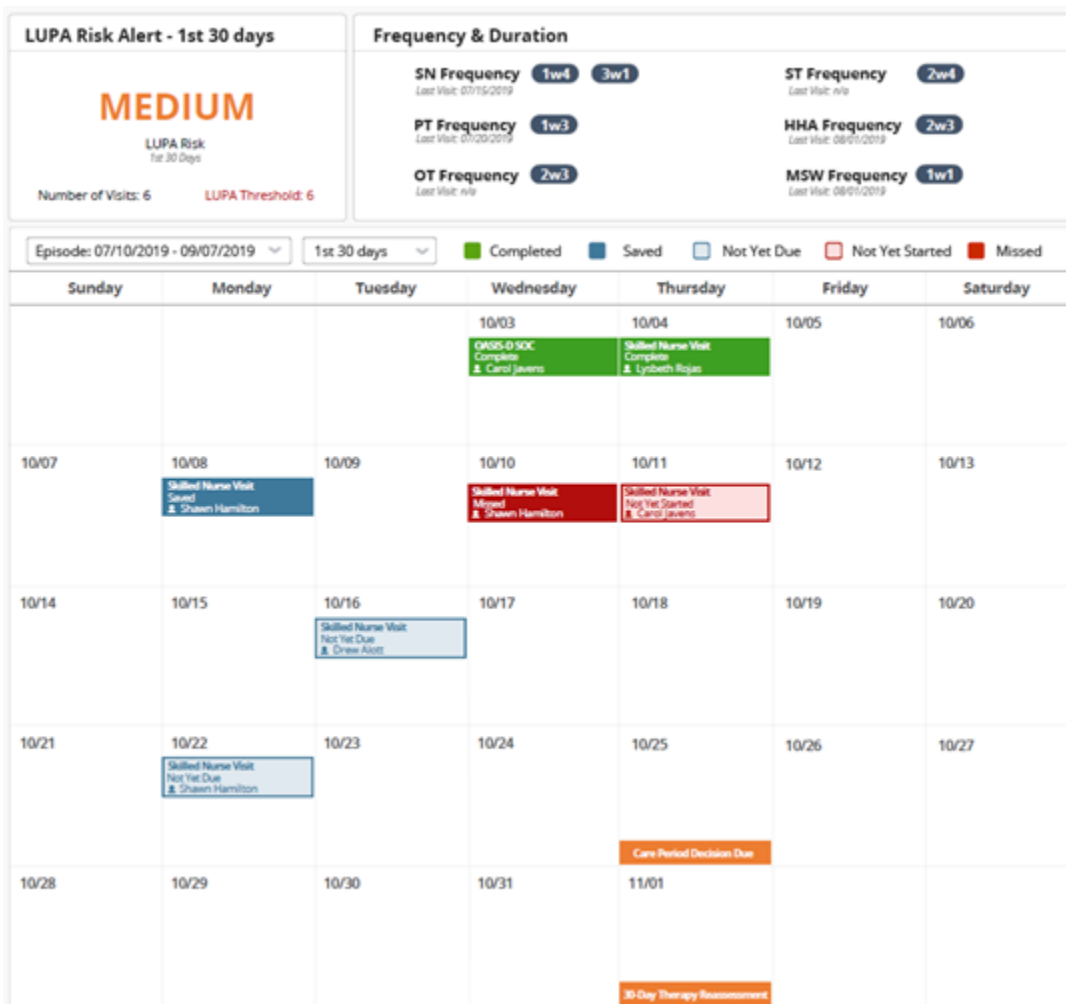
LUPA Risk Alert - 1st 30 days

MEDIUM
LUPA Risk
1st 30 Days

Number of Visits: 6   LUPA Threshold: 6

Frequency & Duration

SN Frequency 1w4 3w1
Last Visit: 07/15/2019

PT Frequency 1w3
Last Visit: 07/20/2019

OT Frequency 2w3
Last Visit: n/a

ST Frequency 2w4
Last Visit: n/a

HHA Frequency 2w3
Last Visit: 08/01/2019

MSW Frequency 1w1
Last Visit: 08/01/2019

Episode: 07/10/2019 - 09/07/2019   1st 30 days   Completed   Saved   Not Yet Due   Not Yet Started   Missed

| Sunday | Monday | Tuesday | Wednesday | Thursday | Friday | Saturday |
|---|---|---|---|---|---|---|
| | | | 10/03 OASIS-D SOC Complete Carol Javens | 10/04 Skilled Nurse Visit Complete Lysbeth Rojas | 10/05 | 10/06 |
| 10/07 | 10/08 Skilled Nurse Visit Saved Shawn Hamilton | 10/09 | 10/10 Skilled Nurse Visit Missed Shawn Hamilton | 10/11 Skilled Nurse Visit Not Yet Started Carol Javens | 10/12 | 10/13 |
| 10/14 | 10/15 | 10/16 Skilled Nurse Visit Not Yet Due Drew Alott | 10/17 | 10/18 | 10/19 | 10/20 |
| 10/21 | 10/22 Skilled Nurse Visit Not Yet Due Shawn Hamilton | 10/23 | 10/24 | 10/25 Care Period Decision Due | 10/26 | 10/27 |
| 10/28 | 10/29 | 10/30 | 10/31 | 11/01 30-Day Therapy Reassessment | | |